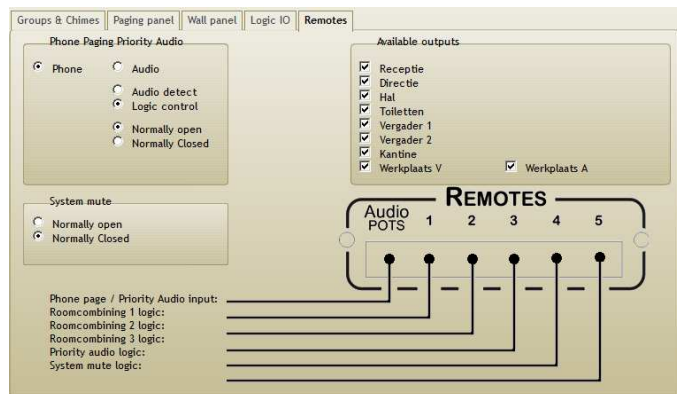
Groups & Chimes | Paging panel | Wall panel | Logic IO | Remotes

Phone Paging Priority Audio

Phone
Audio
Audio detect
Logic control
Normally open
Normally Closed

Available outputs

Receptie
Directie
Hal
Toiletten
Vergader 1
Vergader 2
Kantine
Werkplaats V
Werkplaats A

System mute

Normally open
Normally Closed

REMOTES

Audio POTS 1 2 3 4 5

Phone page / Priority Audio input:
Roomcombining 1 logic:
Roomcombining 2 logic:
Roomcombining 3 logic:
Priority audio logic:
System mute logic: